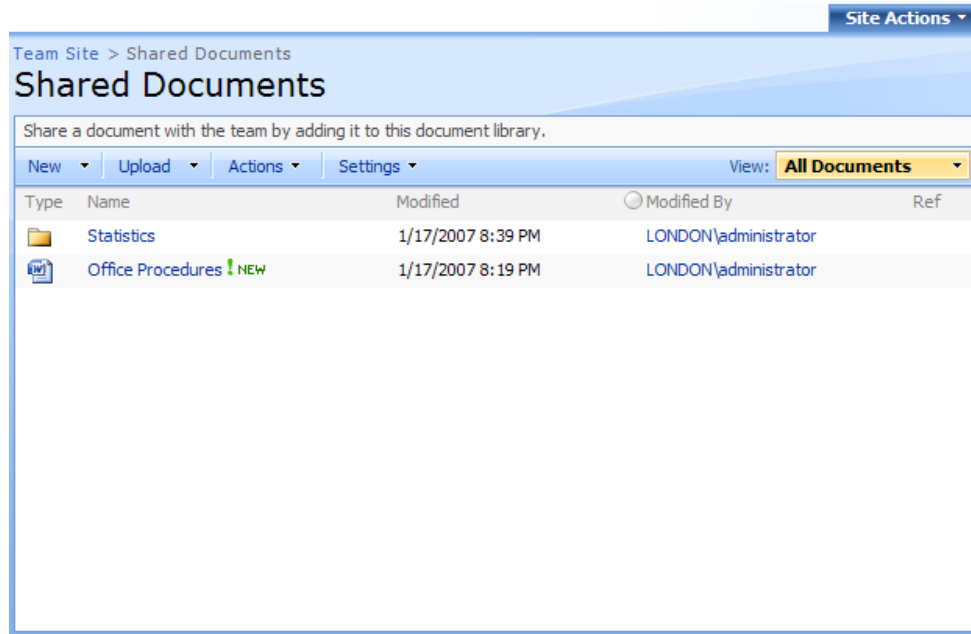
Site Actions

Team Site > Shared Documents

Shared Documents

Share a document with the team by adding it to this document library.

New | Upload | Actions | Settings | View: All Documents

| Type | Name | Modified | Modified By | Ref |
|---|---|---|---|---|
| | Statistics | 1/17/2007 8:39 PM | LONDON\administrator | |
| | Office Procedures ! NEW | 1/17/2007 8:19 PM | LONDON\administrator | |